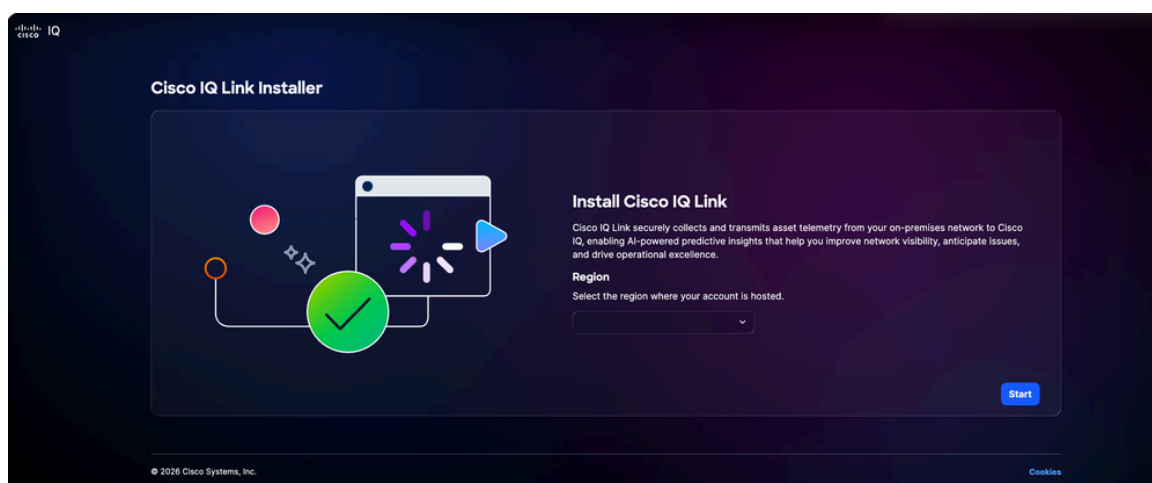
cisco IQ

Cisco IQ Link Installer

Install Cisco IQ Link

Cisco IQ Link securely collects and transmits asset telemetry from your on-premises network to Cisco IQ, enabling AI-powered predictive insights that help you improve network visibility, anticipate issues, and drive operational excellence.

Region

Select the region where your account is hosted.

Start

© 2026 Cisco Systems, Inc.

Cookies